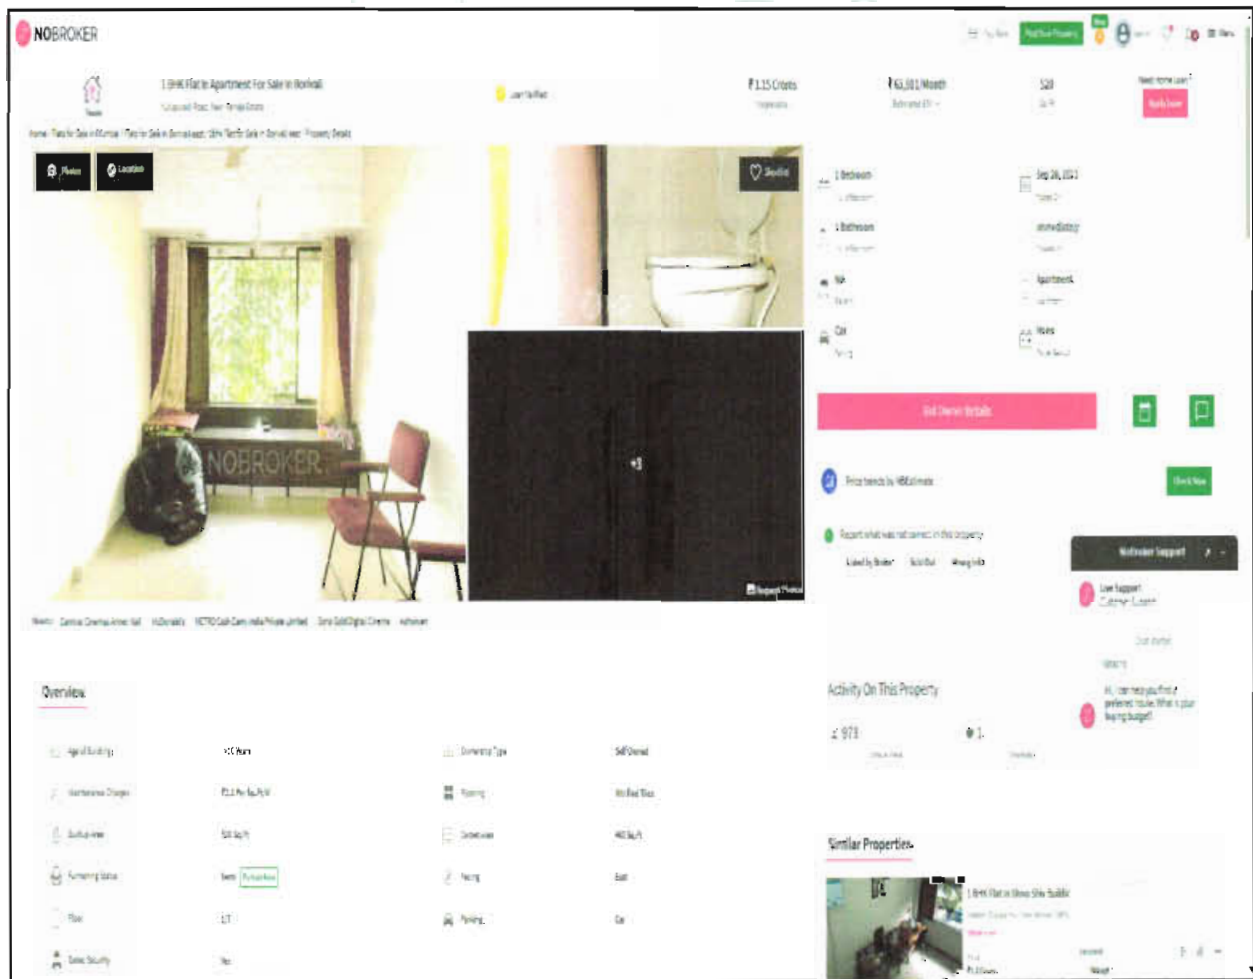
NOBROKER

Post Your Property

1 BHK Flat In Apartment For Sale In Borivali

₹1.15 Crores

₹63,081/Month

528

Need Home Loan?

Apply Now

Photos

Location

Shortlist

1 Bedroom

Sep 26, 2023

1 Bathroom

Immediately

NA

Apartment

Car

Yes

Get Owner Details

Price trends by NBEstimate

Check Now

Report what was not correct in this property

Listed by Broker

Sold Out

Wrong Info

NoBroker Support

Live Support

+3

Report Photos

NOBROKER

Overview

Activity On This Property

973

1

Hi, I can help you find a preferred house. What is your buying budget?

Age of Building

Ownership Type

Self Owned

Maintenance Charges

Flooring

Vitrified Tiles

Built-up Area

528 Sq.Ft

Furnishing Status

Facing

East

Floor

Parking

Car

Gated Security

Yes

Similar Properties

1 BHK Flat In Shree Shiv Siddhi